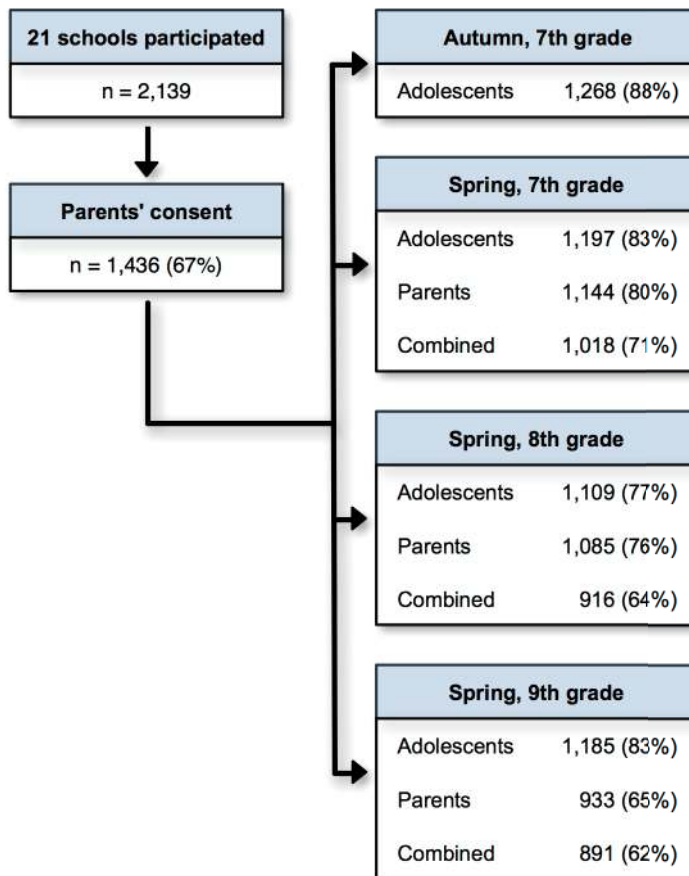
21 schools participated

n = 2,139

Parents' consent

n = 1,436 (67%)

Autumn, 7th grade

Adolescents 1,268 (88%)

Spring, 7th grade

Adolescents 1,197 (83%)

Parents 1,144 (80%)

Combined 1,018 (71%)

Spring, 8th grade

Adolescents 1,109 (77%)

Parents 1,085 (76%)

Combined 916 (64%)

Spring, 9th grade

Adolescents 1,185 (83%)

Parents 933 (65%)

Combined 891 (62%)